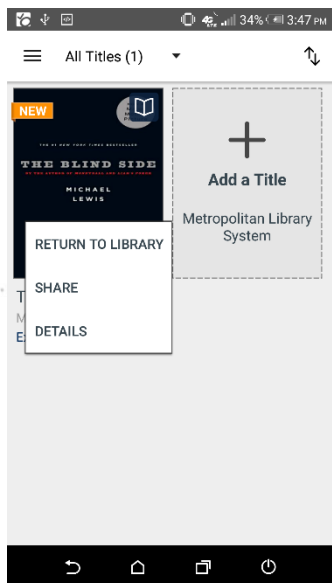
34% 3:47 PM

All Titles (1)

NEW

THE #1 NEW YORK TIMES BESTSELLER

THE BLIND SIDE

BY THE AUTHOR OF MONEYBALL AND LIAR'S POKER

MICHAEL LEWIS

Add a Title

Metropolitan Library System

RETURN TO LIBRARY

SHARE

DETAILS

T

M

E